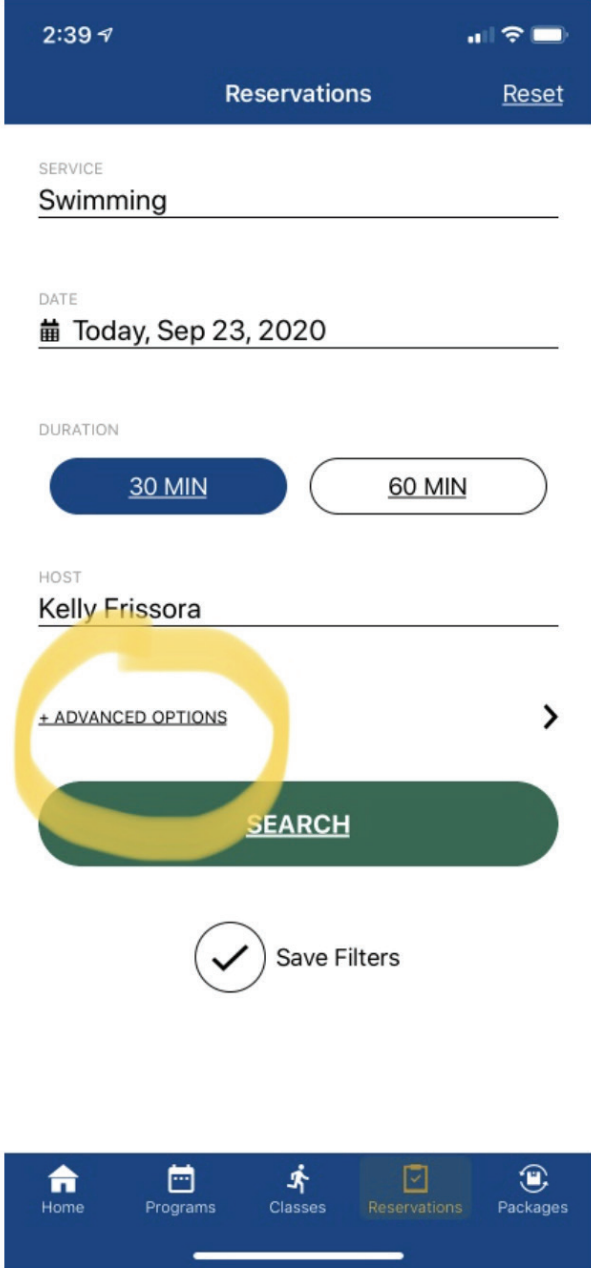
2:39

Reservations

Reset

SERVICE
Swimming

DATE
Today, Sep 23, 2020

DURATION
30 MIN
60 MIN

HOST
Kelly Frissora

+ ADVANCED OPTIONS

SEARCH

Save Filters

Home
Programs
Classes
Reservations
Packages